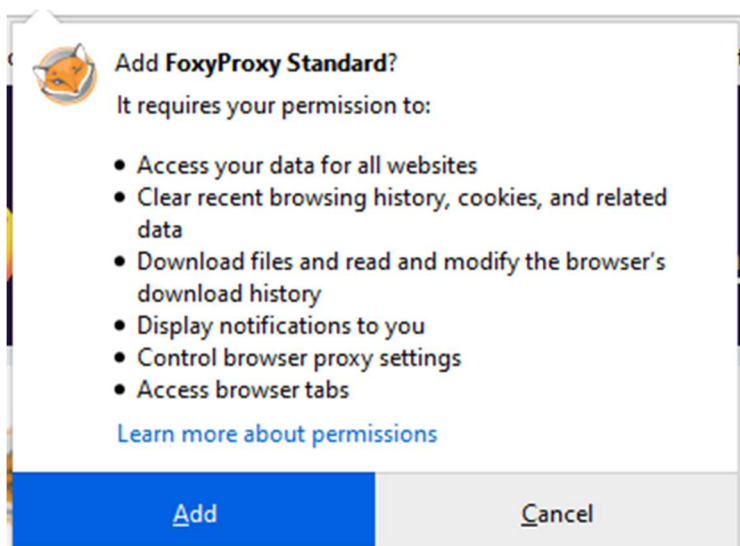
Add FoxyProxy Standard?
It requires your permission to:

- Access your data for all websites
- Clear recent browsing history, cookies, and related data
- Download files and read and modify the browser's download history
- Display notifications to you
- Control browser proxy settings
- Access browser tabs

Learn more about permissions

Add

Cancel